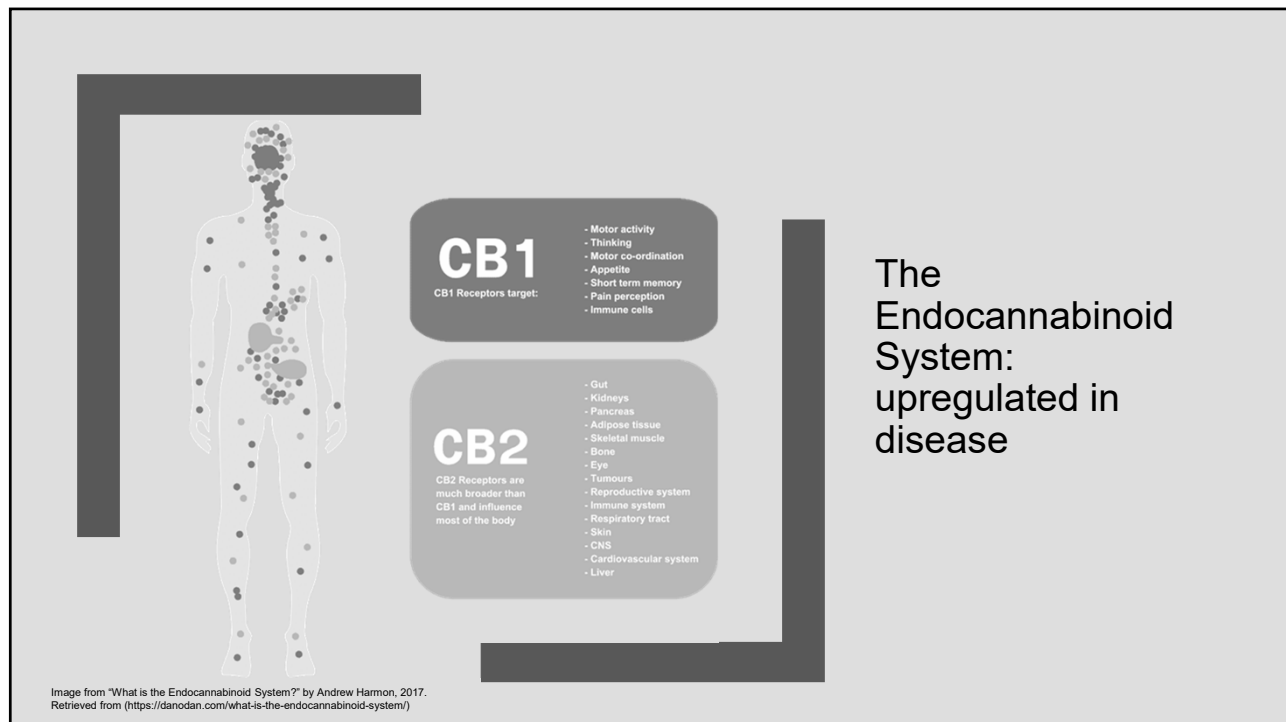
CB1

CB1 Receptors target:

- Motor activity
- Thinking
- Motor co-ordination
- Appetite
- Short term memory
- Pain perception
- Immune cells

CB2

CB2 Receptors are much broader than CB1 and influence most of the body

- Gut
- Kidneys
- Pancreas
- Adipose tissue
- Skeletal muscle
- Bone
- Eye
- Tumours
- Reproductive system
- Immune system
- Respiratory tract
- Skin
- CNS
- Cardiovascular system
- Liver

The Endocannabinoid System: upregulated in disease

Image from "What is the Endocannabinoid System?" by Andrew Harmon, 2017. Retrieved from (https://danodan.com/what-is-the-endocannabinoid-system/)